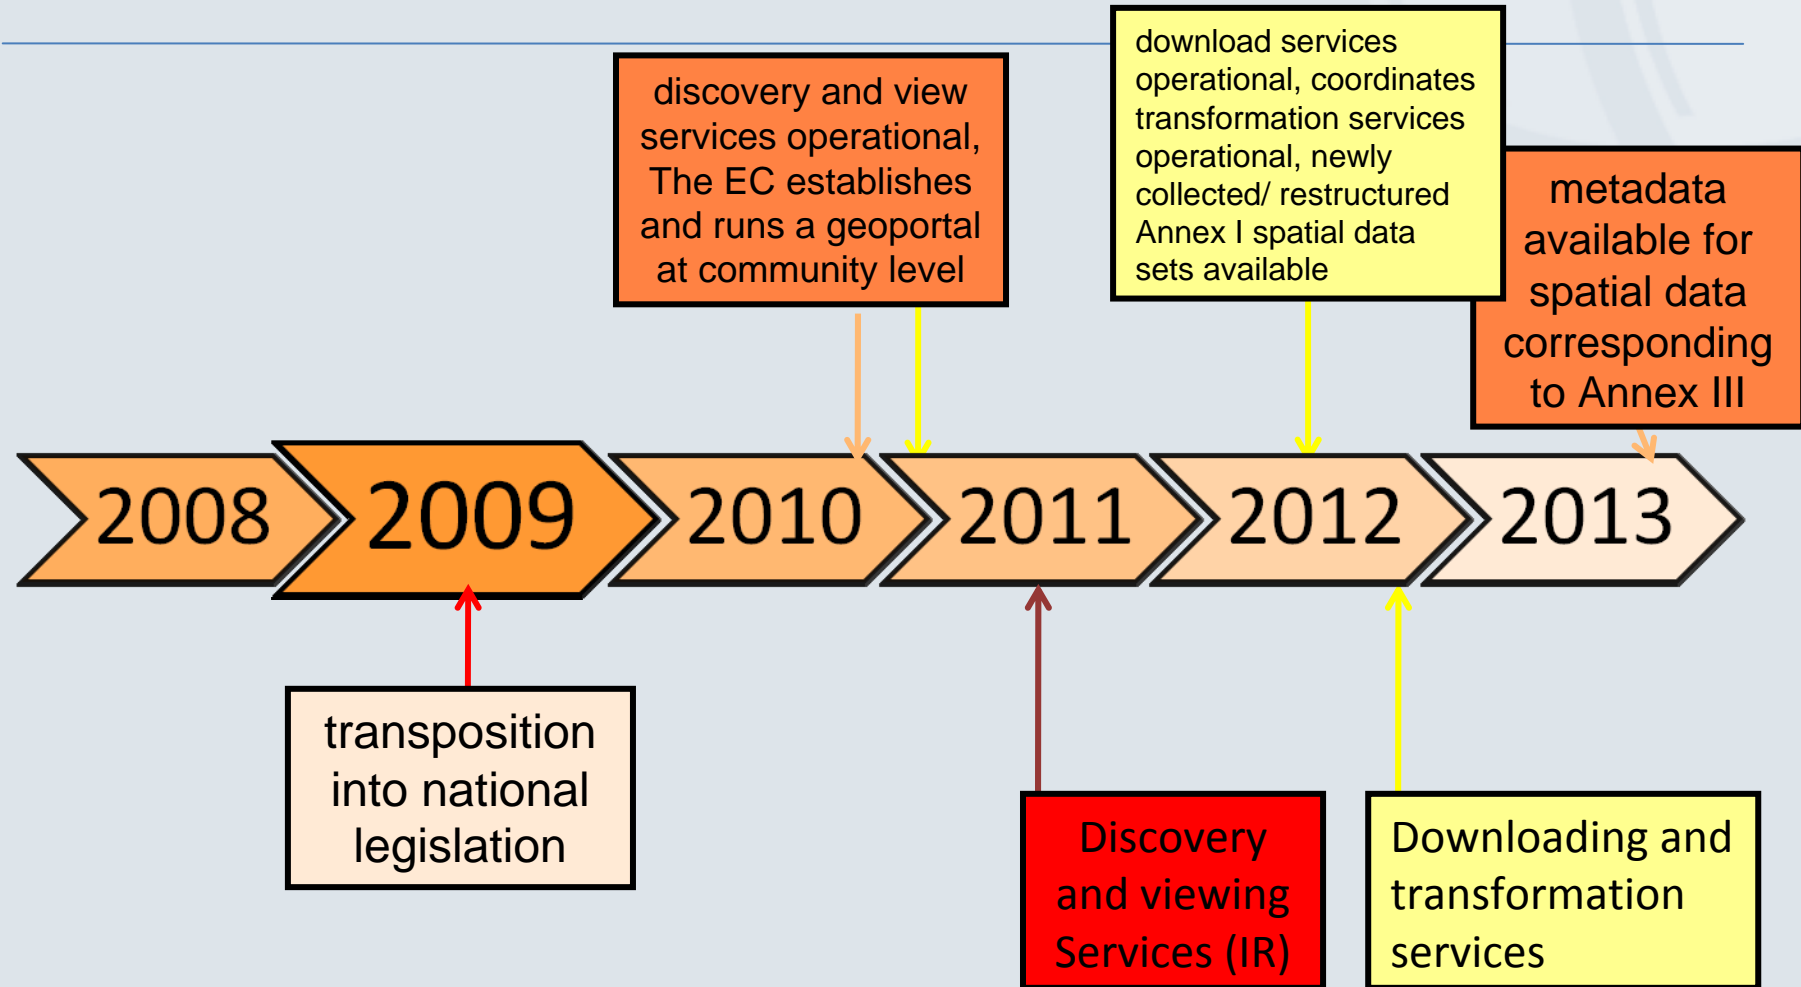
discovery and view services operational, The EC establishes and runs a geoportal at community level

download services operational, coordinates transformation services operational, newly collected/ restructured Annex I spatial data sets available

metadata available for spatial data corresponding to Annex III

2008

2009

2010

2011

2012

2013

transposition into national legislation

Discovery and viewing Services (IR)

Downloading and transformation services